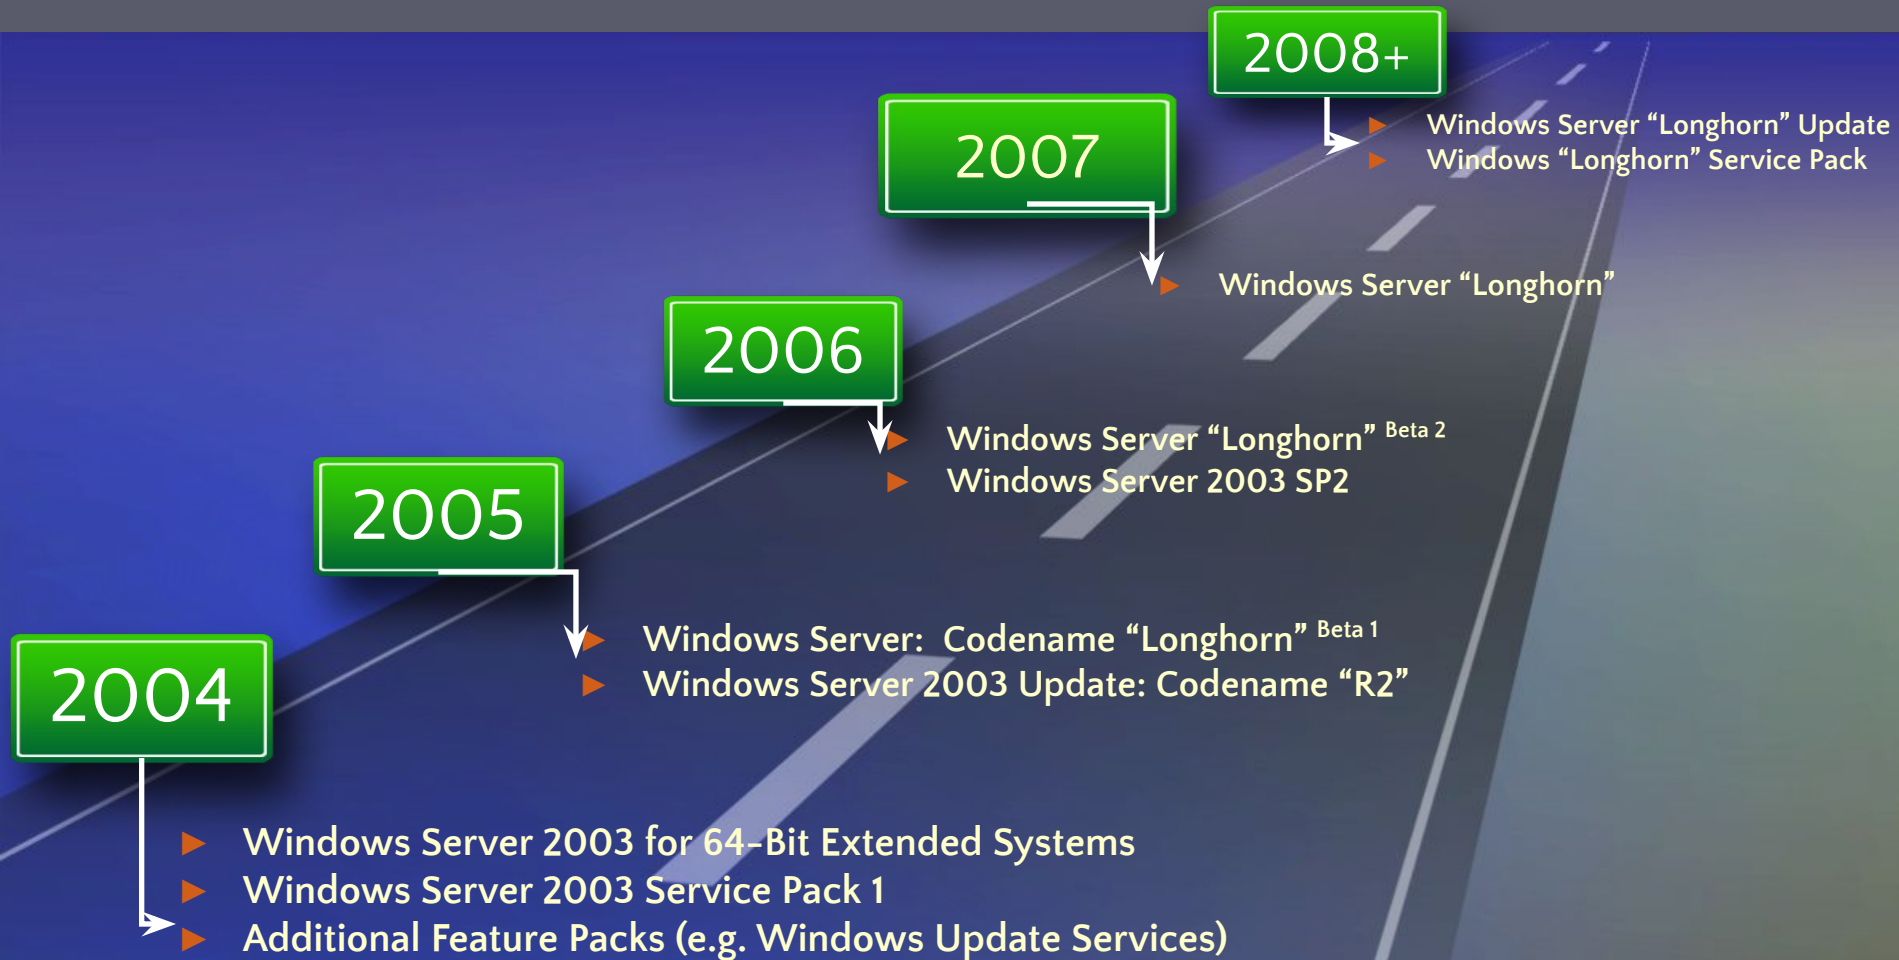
2004

Windows Server 2003 for 64-Bit Extended Systems
Windows Server 2003 Service Pack 1
Additional Feature Packs (e.g. Windows Update Services)

2005

Windows Server: Codename “Longhorn” $^{\text{Beta 1}}$
Windows Server 2003 Update: Codename “R2”

2006

Windows Server “Longhorn” $^{\text{Beta 2}}$
Windows Server 2003 SP2

2007

Windows Server “Longhorn”

2008+

Windows Server “Longhorn” Update
Windows “Longhorn” Service Pack